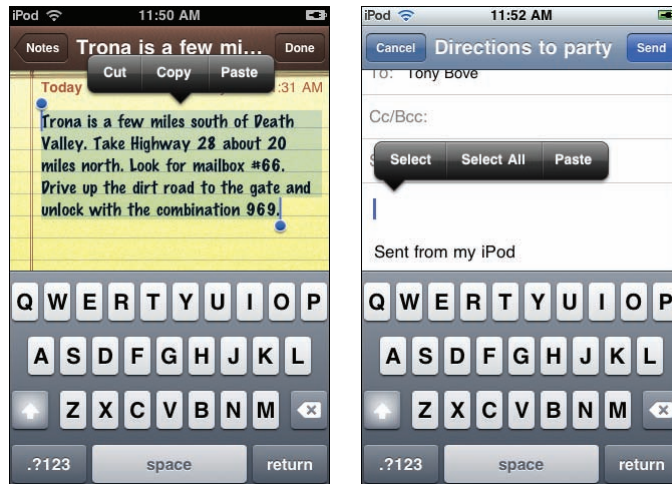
iPod 11:50 AM

Notes Trona is a few mi... Done

Cut Copy Paste

Today :31 AM

Trona is a few miles south of Death Valley. Take Highway 28 about 20 miles north. Look for mailbox #66. Drive up the dirt road to the gate and unlock with the combination 969.

Q W E R T Y U I O P
A S D F G H J K L
Z X C V B N M
.?123 space return

iPod 11:52 AM

Cancel Directions to party Send

To: Tony Bove

Cc/Bcc:

Select Select All Paste

Sent from my iPod

Q W E R T Y U I O P
A S D F G H J K L
Z X C V B N M
.?123 space return